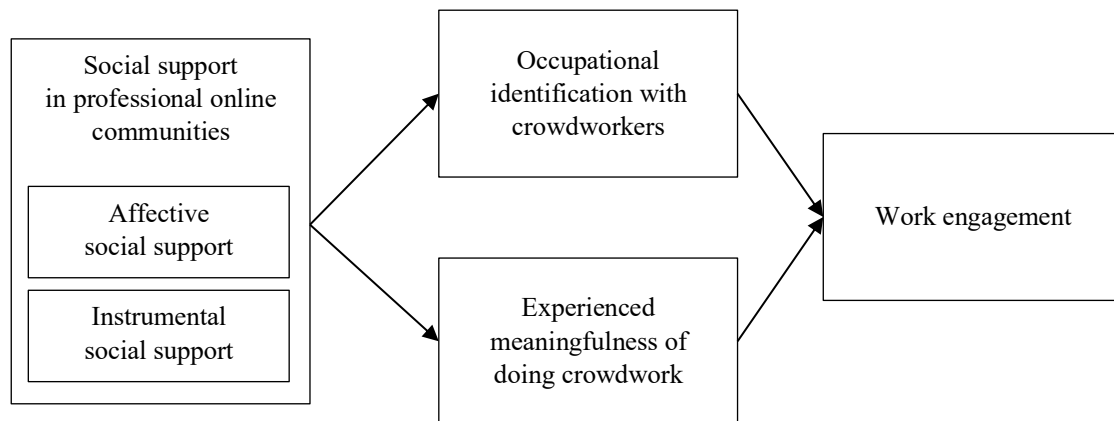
Social support in professional online communities

Affective social support

Instrumental social support

Occupational identification with crowdworkers

Experienced meaningfulness of doing crowdwork

Work engagement